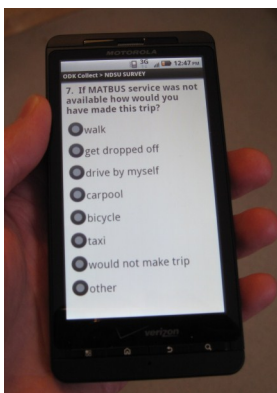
MOTOROLA

3G 12:47 PM

ODK Collect > NDSU SURVEY

7. If MATBUS service was not available how would you have made this trip?

walk

get dropped off

drive by myself

carpool

bicycle

taxi

would not make trip

other

verizon